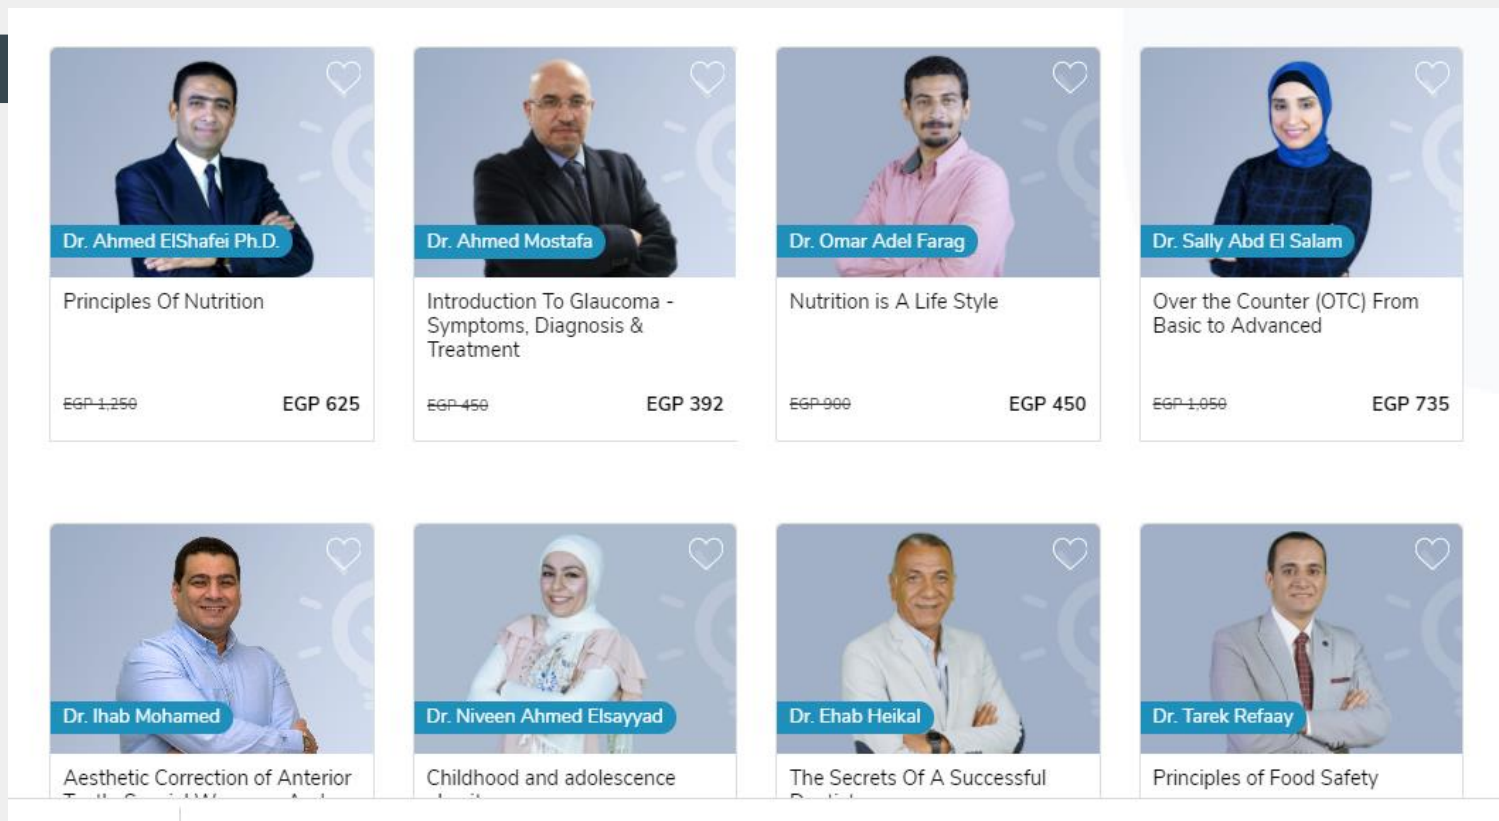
Dr. Ahmed ElShafei Ph.D.

Principles Of Nutrition

EGP 1,250 EGP 625

Dr. Ahmed Mostafa

Introduction To Glaucoma - Symptoms, Diagnosis & Treatment

EGP 450 EGP 392

Dr. Omar Adel Farag

Nutrition is A Life Style

EGP 900 EGP 450

Dr. Sally Abd El Salam

Over the Counter (OTC) From Basic to Advanced

EGP 1,050 EGP 735

Dr. Ihab Mohamed

Aesthetic Correction of Anterior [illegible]

Dr. Niveen Ahmed Elsayyad

Childhood and adolescence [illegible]

Dr. Ehab Heikal

The Secrets Of A Successful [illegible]

Dr. Tarek Refaay

Principles of Food Safety